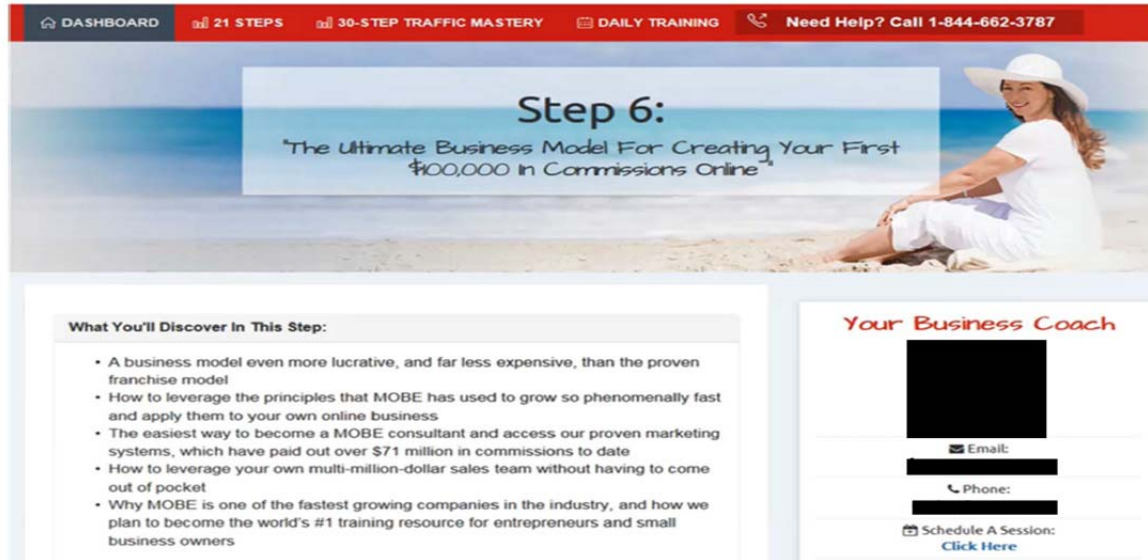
DASHBOARD 21 STEPS 30-STEP TRAFFIC MASTERY DAILY TRAINING Need Help? Call 1-844-662-3787

Step 6:

"The Ultimate Business Model For Creating Your First $100,000 In Commissions Online"

What You'll Discover In This Step:

- A business model even more lucrative, and far less expensive, than the proven franchise model
- How to leverage the principles that MOBE has used to grow so phenomenally fast and apply them to your own online business
- The easiest way to become a MOBE consultant and access our proven marketing systems, which have paid out over $71 million in commissions to date
- How to leverage your own multi-million-dollar sales team without having to come out of pocket
- Why MOBE is one of the fastest growing companies in the industry, and how we plan to become the world's #1 training resource for entrepreneurs and small business owners

Your Business Coach

Email:

Phone:

Schedule A Session:
Click Here